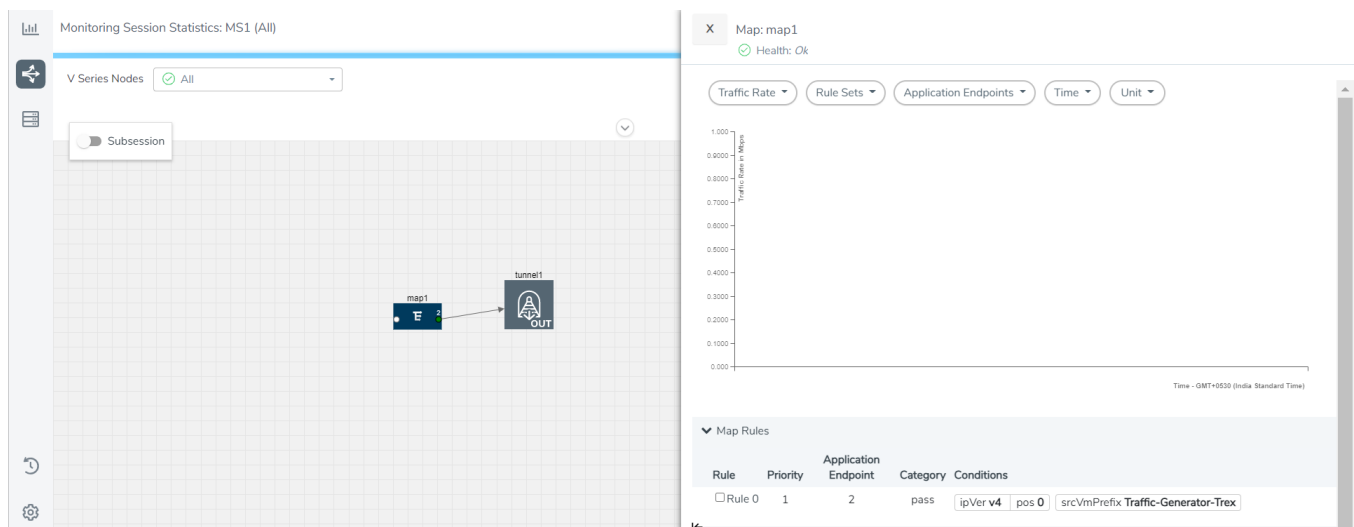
Monitoring Session Statistics: MS1 (All)

V Series Nodes All

Subsession

map1

2

tunnel1

OUT

X Map: map1

Health: Ok

Traffic Rate Rule Sets Application Endpoints Time Unit

Traffic Rate in Mbps

1.000
0.9000
0.8000
0.7000
0.6000
0.5000
0.4000
0.3000
0.2000
0.1000
0.000

Time - GMT+0530 (India Standard Time)

Map Rules

| Rule | Priority | Application Endpoint | Category | Conditions |
|---|---|---|---|---|
| Rule 0 | 1 | 2 | pass | ipVer **v4** pos **0** srcVmPrefix **Traffic-Generator-Trex** |